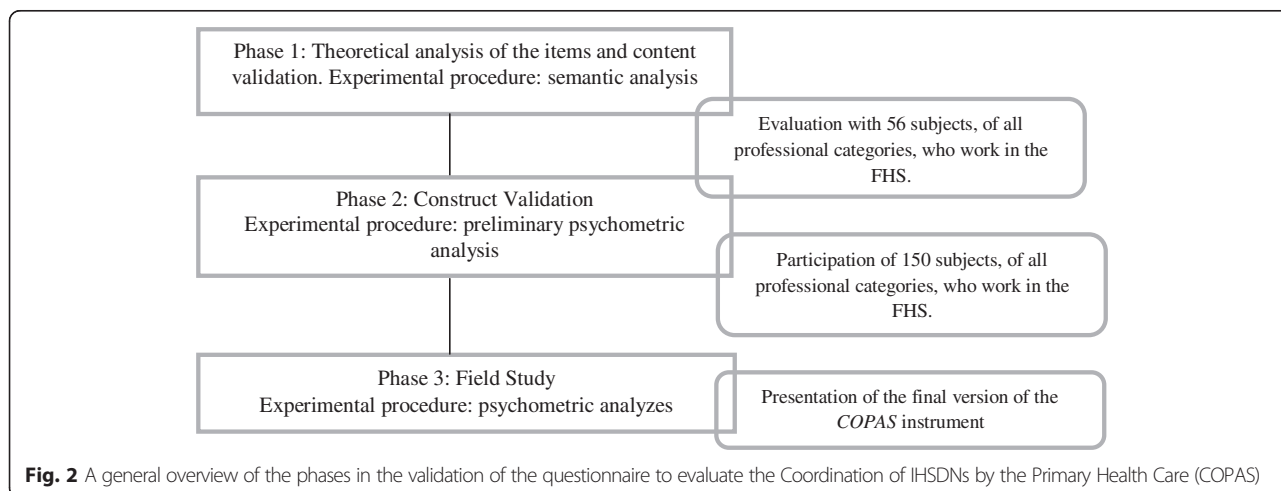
Phase 1: Theoretical analysis of the items and content validation. Experimental procedure: semantic analysis

Evaluation with 56 subjects, of all professional categories, who work in the FHS.

Phase 2: Construct Validation
Experimental procedure: preliminary psychometric analysis

Participation of 150 subjects, of all professional categories, who work in the FHS.

Phase 3: Field Study
Experimental procedure: psychometric analyzes

Presentation of the final version of the COPAS instrument

Fig. 2 A general overview of the phases in the validation of the questionnaire to evaluate the Coordination of IHSDNs by the Primary Health Care (COPAS)